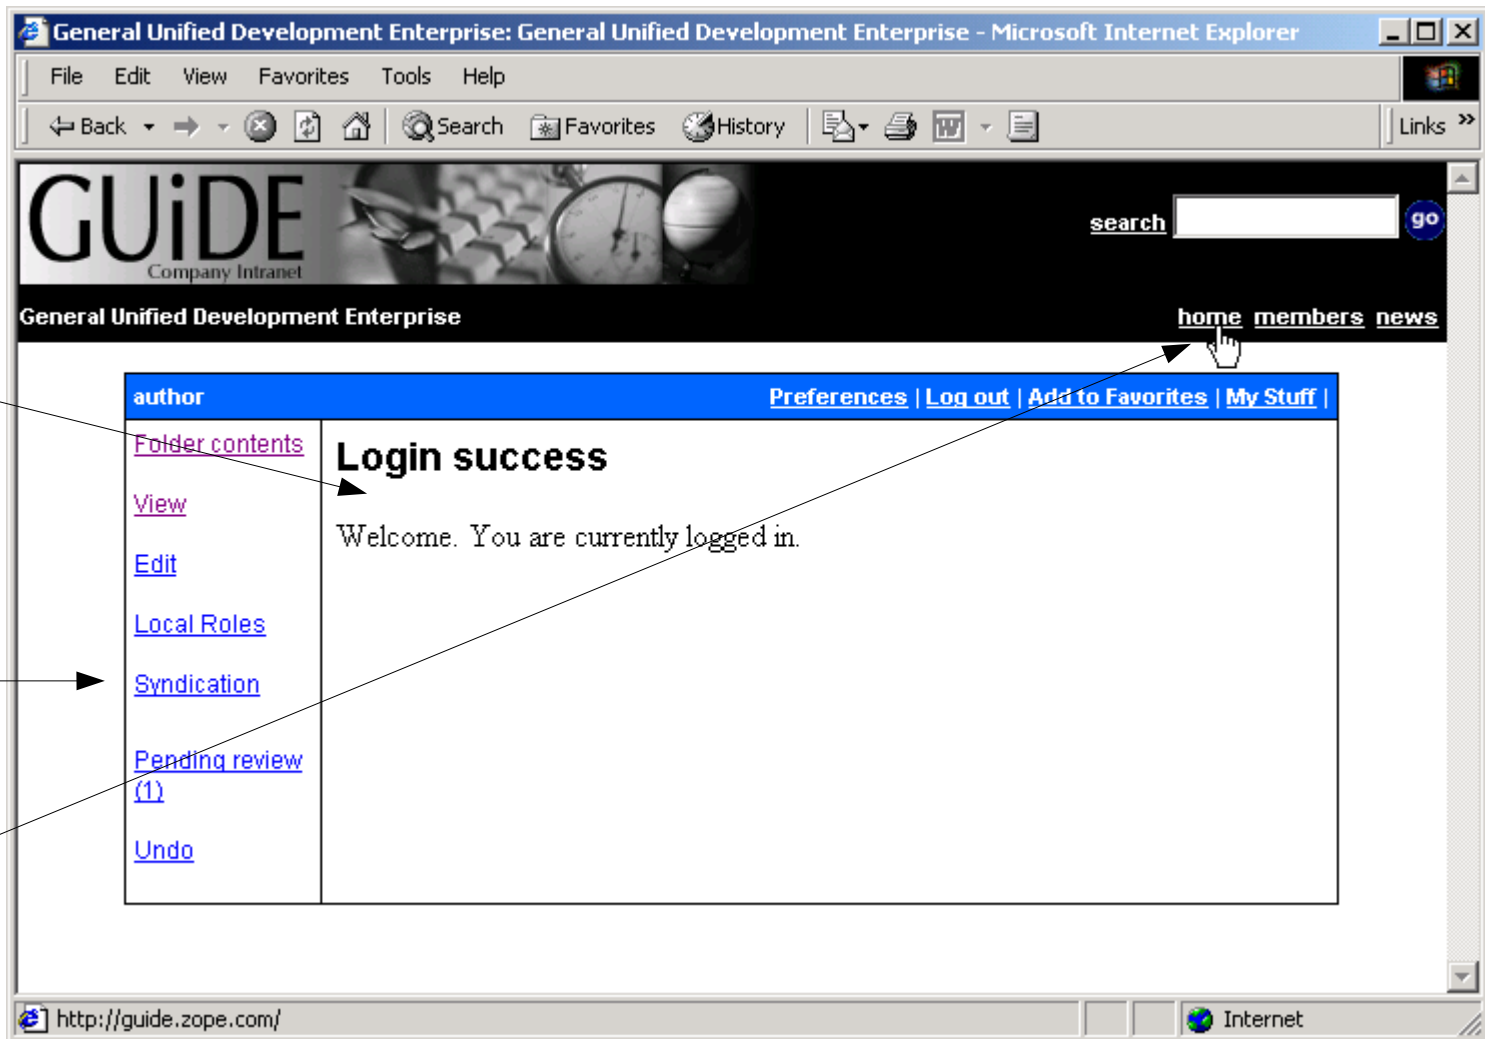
General Unified Development Enterprise: General Unified Development Enterprise - Microsoft Internet Explorer

File Edit View Favorites Tools Help

Back Search Favorites History Links »

GUiDE
Company Intranet

search go

General Unified Development Enterprise

home members news

author

Preferences | Log out | Add to Favorites | My Stuff |

Folder contents

View

Edit

Local Roles

Syndication

Pending review (1)

Undo

Login success

Welcome. You are currently logged in.

http://guide.zope.com/

Internet